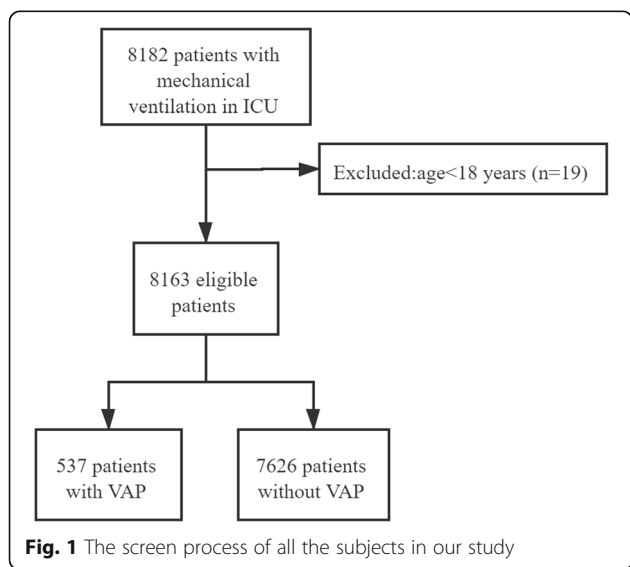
8182 patients with mechanical ventilation in ICU

Excluded:age<18 years (n=19)

8163 eligible patients

537 patients with VAP

7626 patients without VAP

**Fig. 1** The screen process of all the subjects in our study